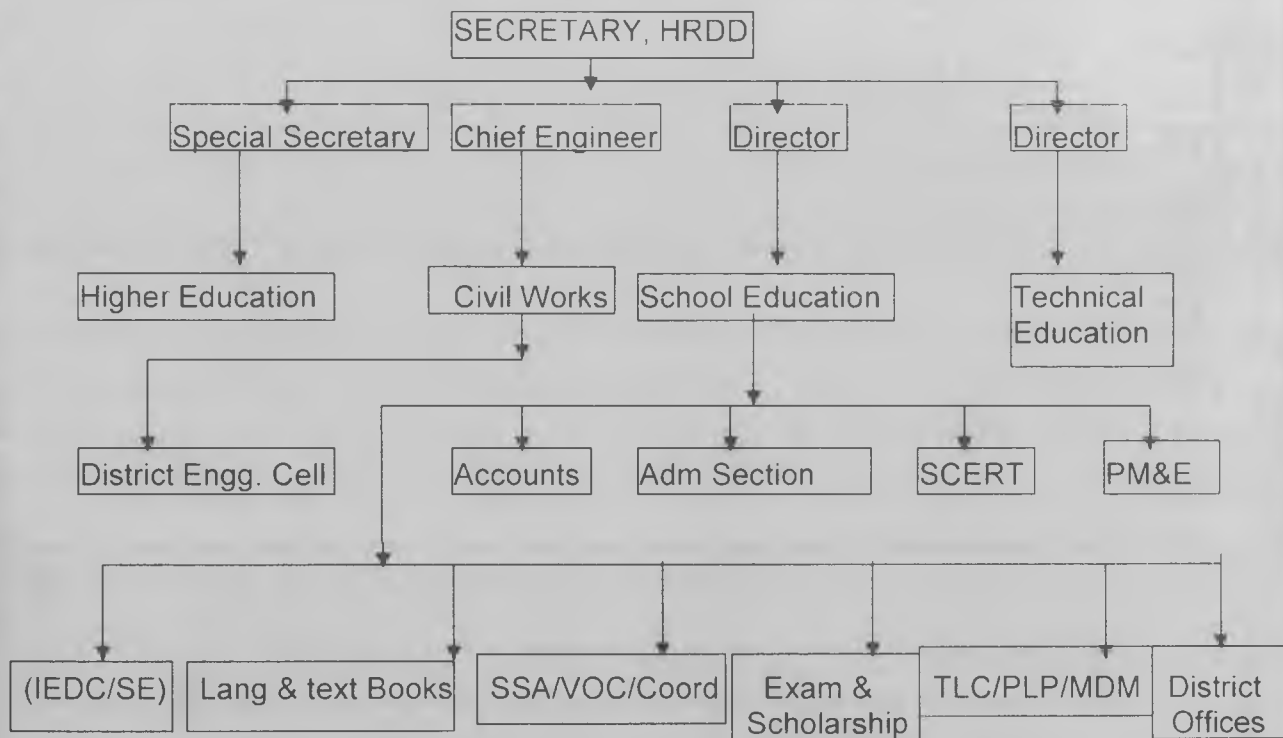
SECRETARY, HRDD

Special Secretary

Chief Engineer

Director

Director

Higher Education

Civil Works

School Education

Technical Education

District Engg. Cell

Accounts

Adm Section

SCERT

PM&E

(IEDC/SE)

Lang & text Books

SSA/VOC/Coord

Exam & Scholarship

TLC/PLP/MDM

District Offices